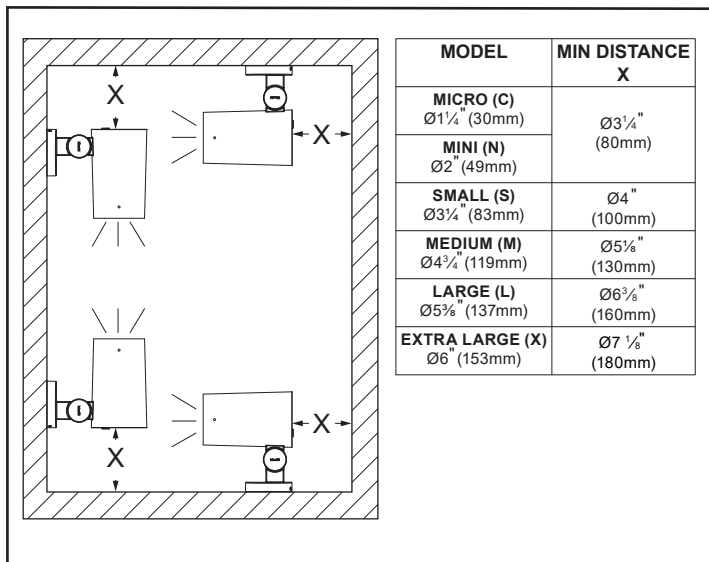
X

X

X

X

| MODEL | MIN DISTANCE X |
|---|---|
| MICRO (C) Ø1¼" (30mm) | Ø3¼" (80mm) |
| MINI (N) Ø2" (49mm) | |
| SMALL (S) Ø3¼" (83mm) | Ø4" (100mm) |
| MEDIUM (M) Ø4¾" (119mm) | Ø5⅛" (130mm) |
| LARGE (L) Ø5⅜" (137mm) | Ø6⅜" (160mm) |
| EXTRA LARGE (X) Ø6" (153mm) | Ø7 ⅛" (180mm) |